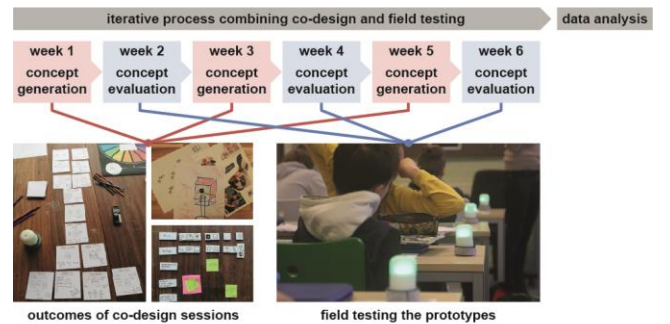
iterative process combining co-design and field testing

data analysis

week 1
concept generation

week 2
concept evaluation

week 3
concept generation

week 4
concept evaluation

week 5
concept generation

week 6
concept evaluation

outcomes of co-design sessions

field testing the prototypes